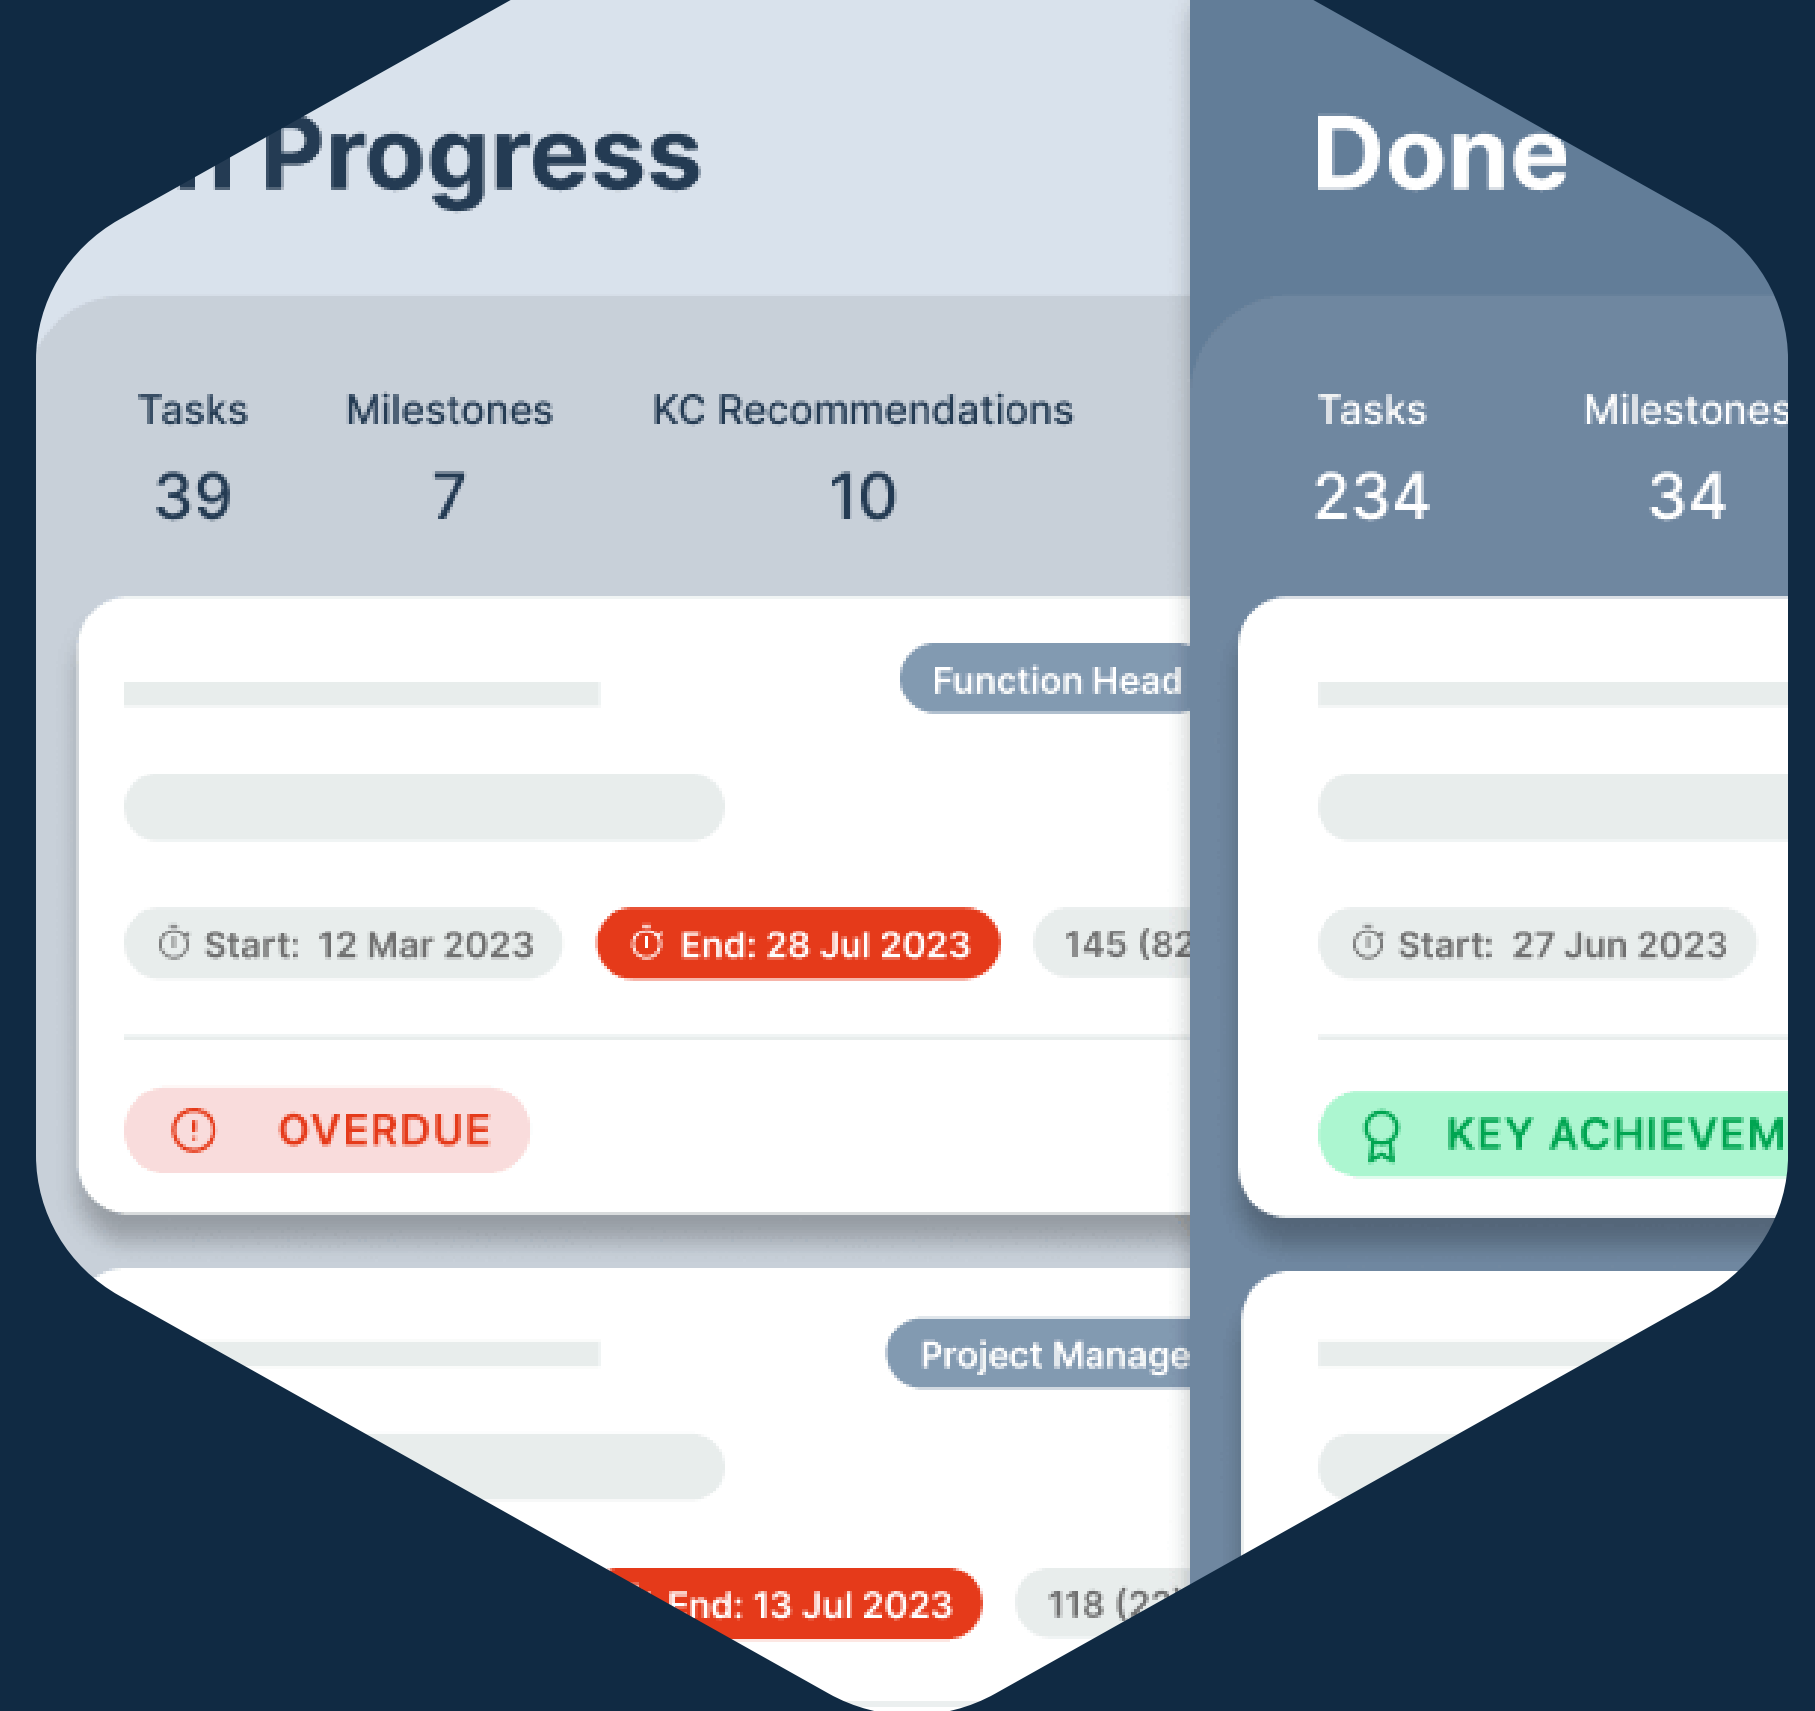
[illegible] Progress

Tasks
39

Milestones
7

KC Recommendations
10

Function Head

Start: 12 Mar 2023

End: 28 Jul 2023

145 (82

OVERDUE

Project Manage

End: 13 Jul 2023

118 (2

Done

Tasks
234

Milestones
34

Start: 27 Jun 2023

KEY ACHIEVEM